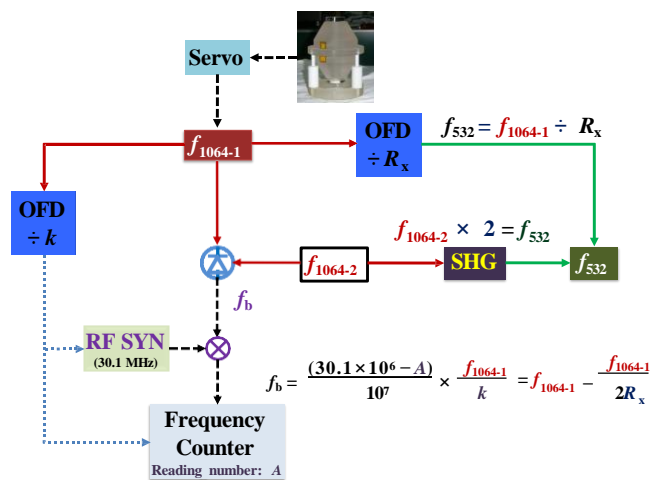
Servo

$f_{1064\text{-}1}$

OFD
$\div R_x$

$f_{532} = f_{1064\text{-}1} \div R_x$

OFD
$\div k$

$f_{1064\text{-}2} \times 2 = f_{532}$

$f_{1064\text{-}2}$

SHG

$f_{532}$

$f_b$

RF SYN
(30.1 MHz)

$f_b = \frac{(30.1 \times 10^6 - A)}{10^7} \times \frac{f_{1064\text{-}1}}{k} = f_{1064\text{-}1} - \frac{f_{1064\text{-}1}}{2R_x}$

Frequency
Counter
Reading number: $A$